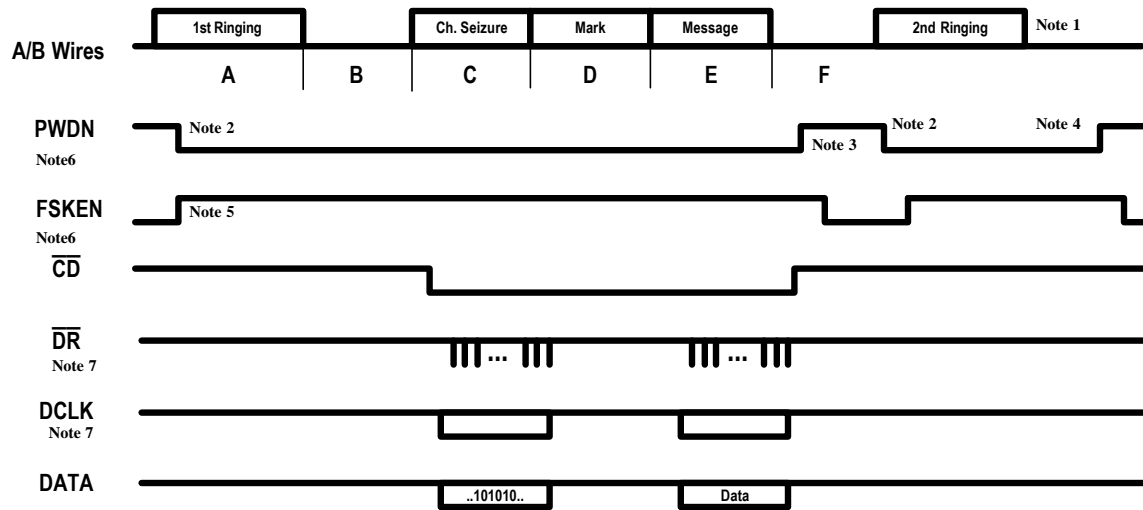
1st Ringing

Ch. Seizure

Mark

Message

2nd Ringing

Note 1

A/B Wires

A

B

C

D

E

F

PWDN

Note6

Note 2

Note 3

Note 2

Note 4

FSKEN

Note6

Note 5

$\overline{CD}$

$\overline{DR}$

Note 7

DCLK

Note 7

DATA

..101010..

Data